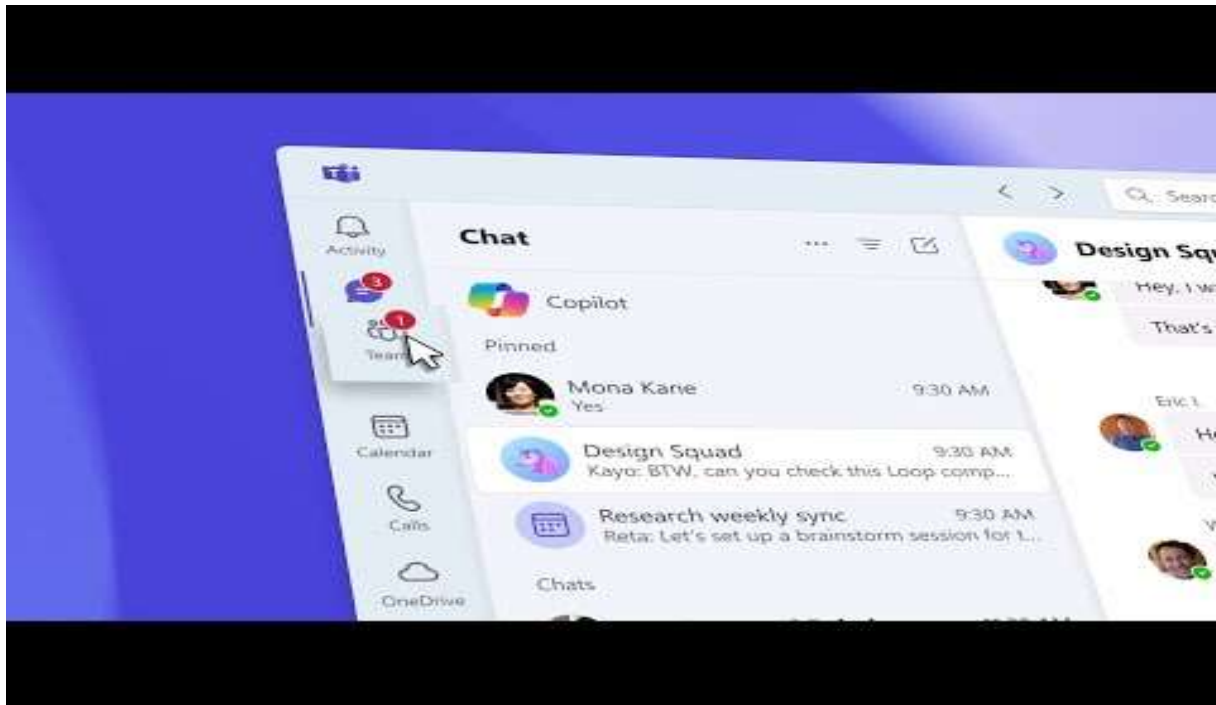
Activity

3

1

Team

Calendar

Calls

OneDrive

Chat

Copilot

Pinned

Mona Kane 9:30 AM
Yes

Design Squad 9:30 AM
Kayo: BTW, can you check this Loop comp...

Research weekly sync 9:30 AM
Reta: Let's set up a brainstorm session for L...

Chats

Searc

Design Squ

Hey, I w

That's

Eric L

He